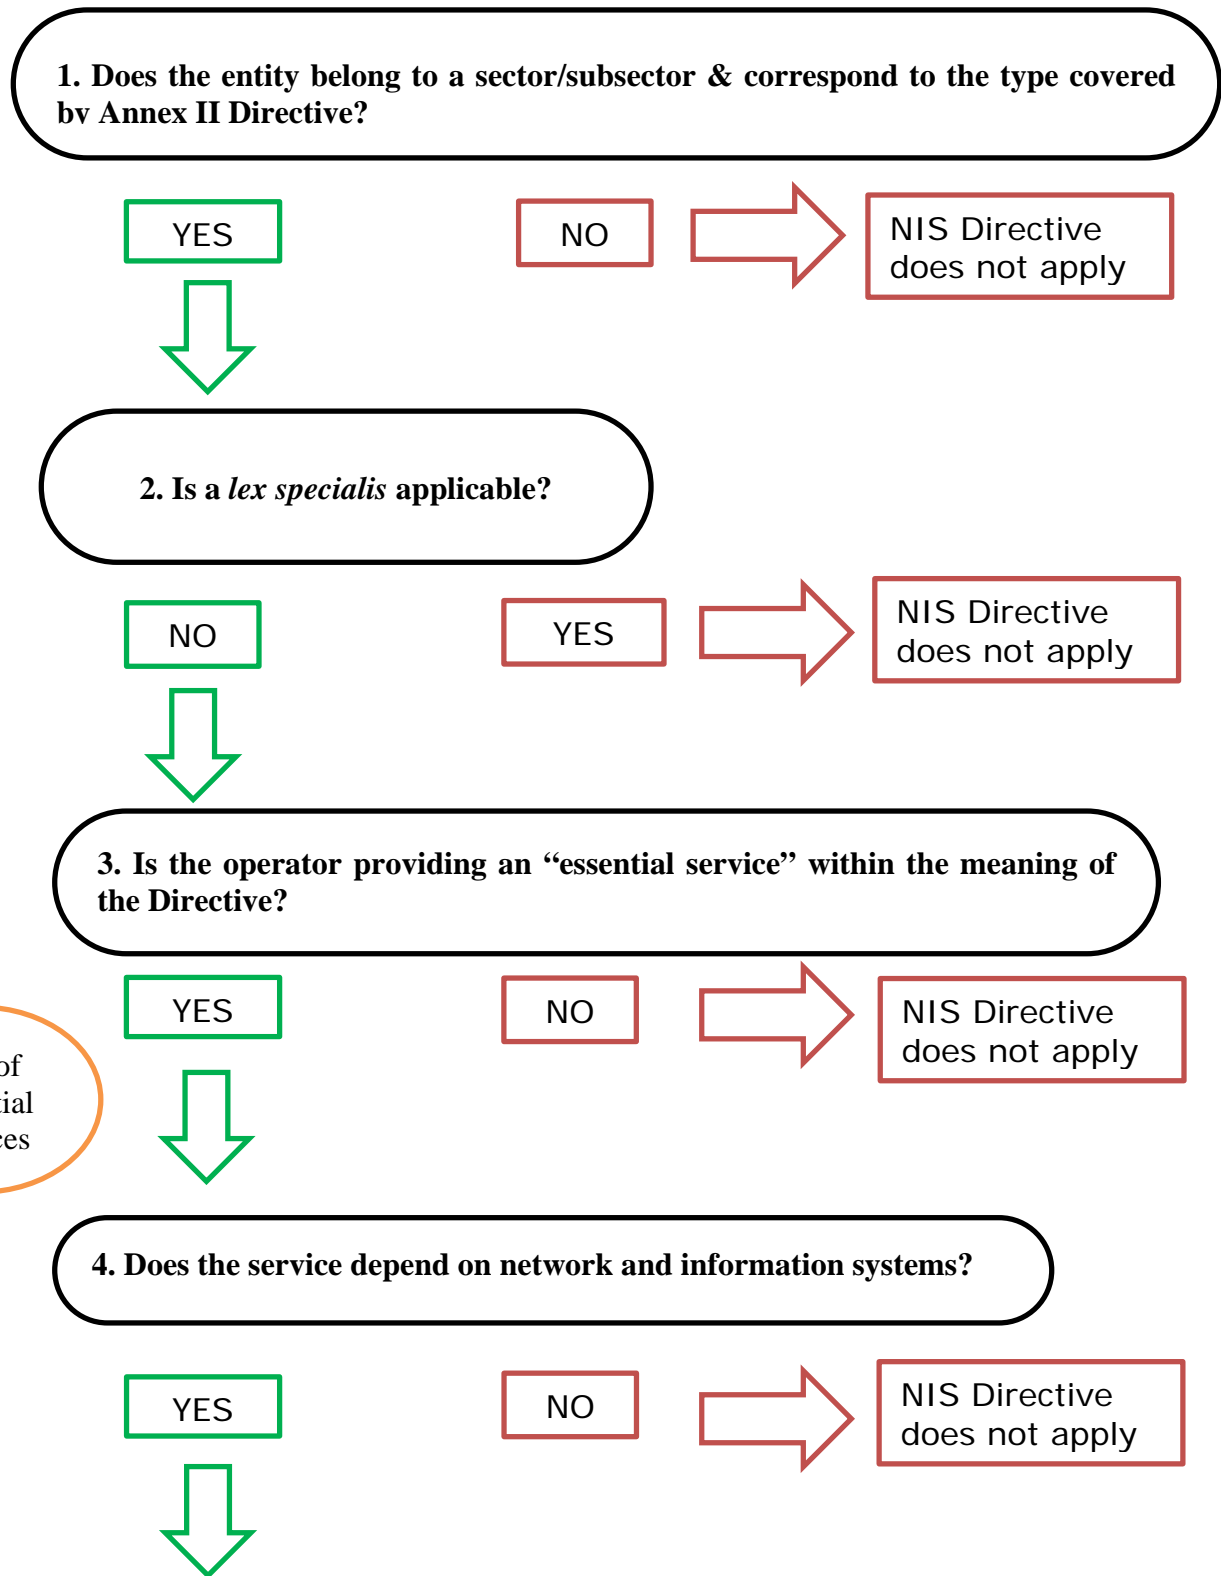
1. Does the entity belong to a sector/subsector & correspond to the type covered bv Annex II Directive?

YES

NO

NIS Directive does not apply

2. Is a *lex specialis* applicable?

NO

YES

NIS Directive does not apply

3. Is the operator providing an "essential service" within the meaning of the Directive?

YES

NO

NIS Directive does not apply

of
tial
ces

4. Does the service depend on network and information systems?

YES

NO

NIS Directive does not apply